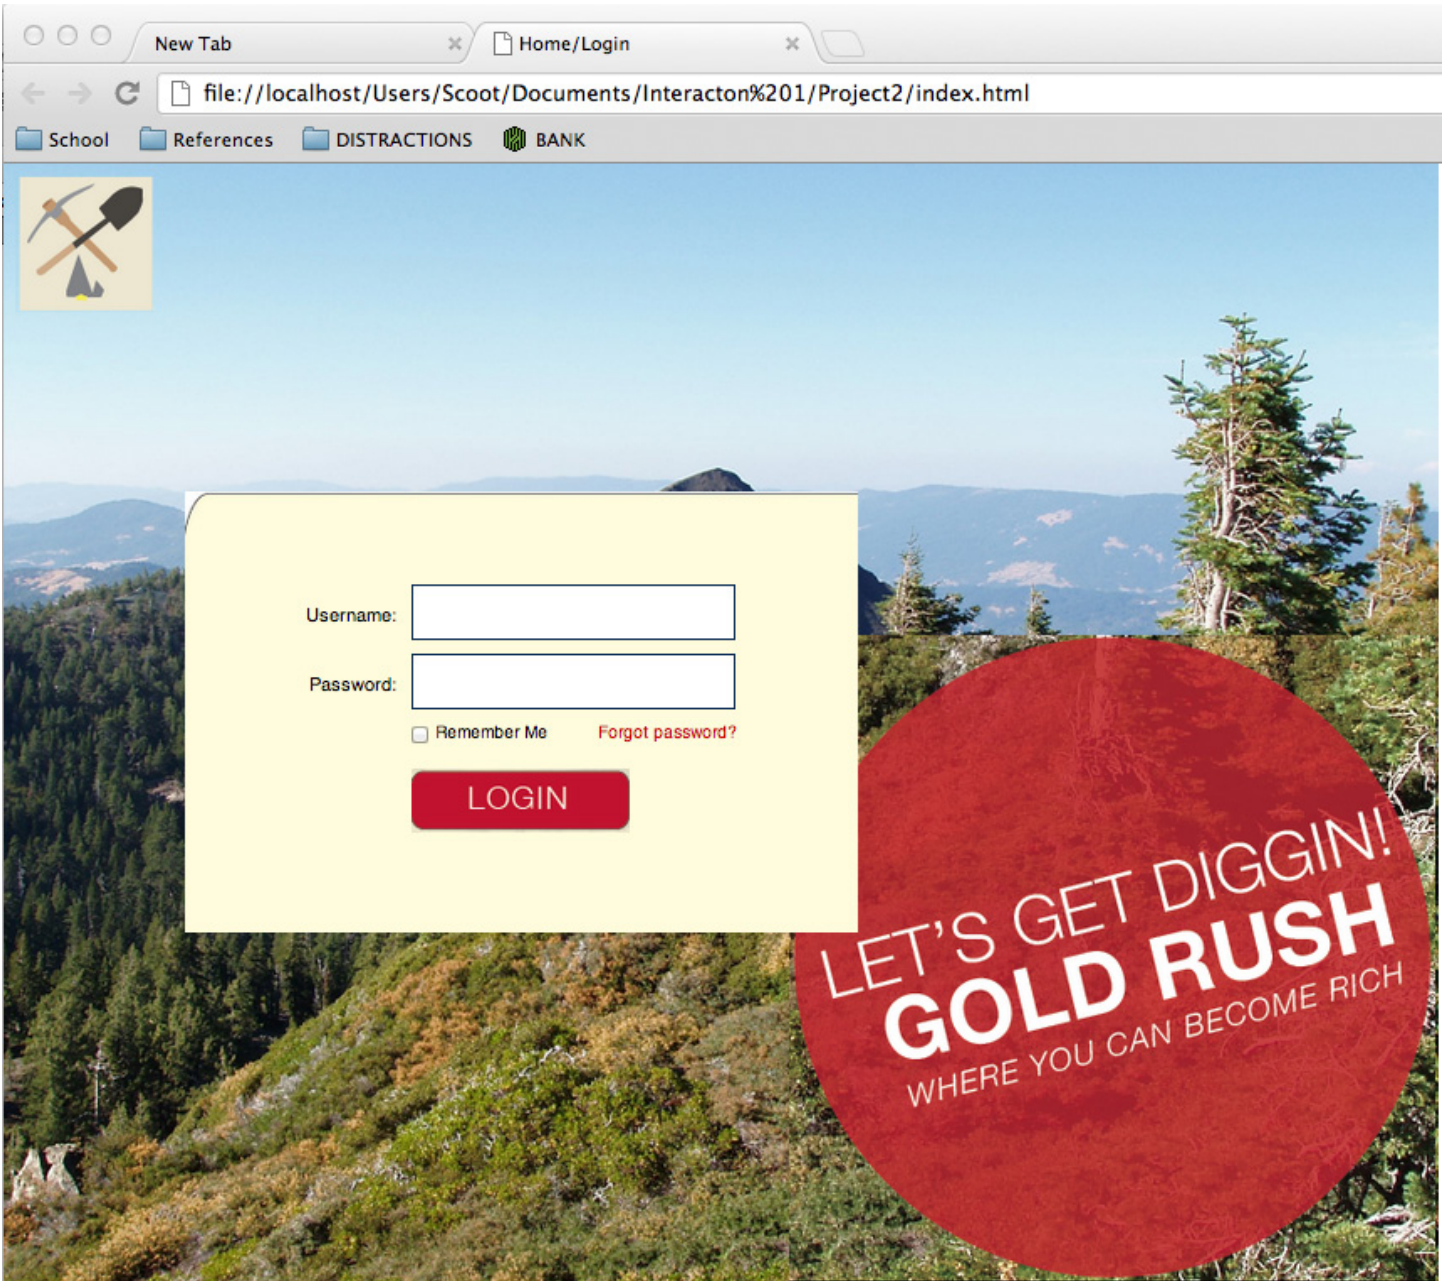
New Tab
Home/Login
file://localhost/Users/Scoot/Documents/Interacton%201/Project2/index.html
School References DISTRACTIONS BANK

Username:
Password:
Remember Me
Forgot password?
LOGIN

LET'S GET DIGGIN!
GOLD RUSH
WHERE YOU CAN BECOME RICH